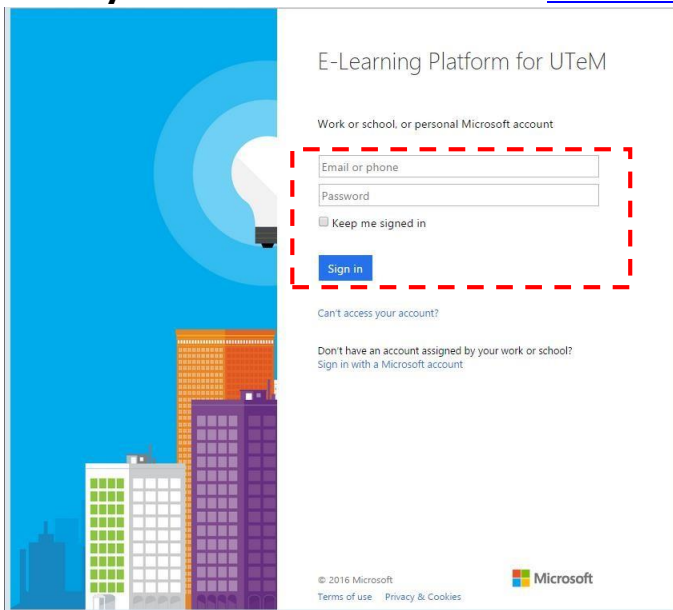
E-Learning Platform for UTeM

Work or school, or personal Microsoft account

Email or phone

Password

Keep me signed in

Sign in

Can't access your account?

Don't have an account assigned by your work or school?
Sign in with a Microsoft account

© 2016 Microsoft
Terms of use Privacy & Cookies

Microsoft